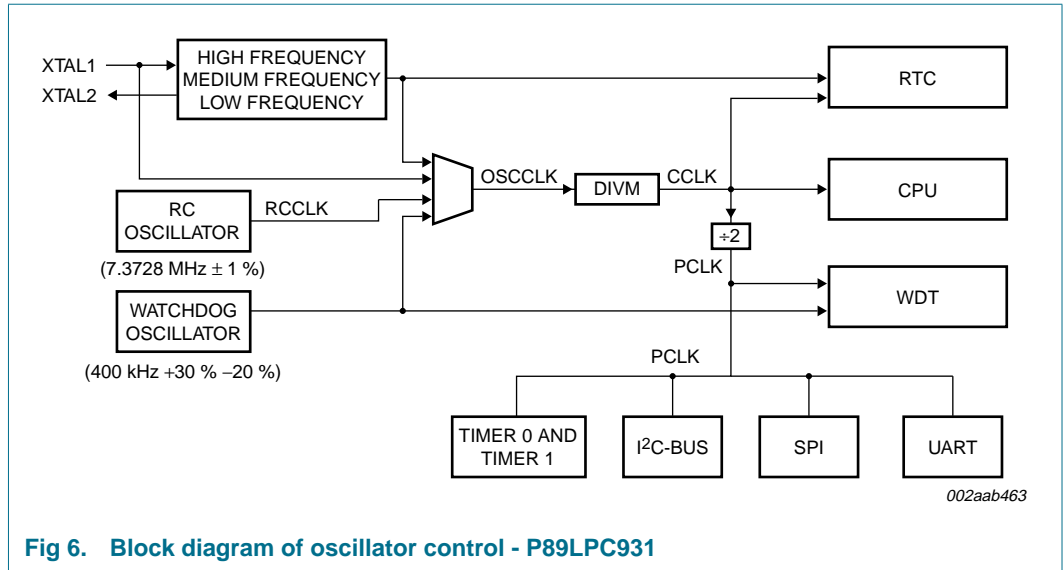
XTAL1
XTAL2
HIGH FREQUENCY
MEDIUM FREQUENCY
LOW FREQUENCY
RTC
OSCCLK
DIVM
CCLK
CPU
RC OSCILLATOR
RCCLK
(7.3728 MHz ± 1 %)
÷2
PCLK
WATCHDOG OSCILLATOR
WDT
(400 kHz +30 % −20 %)
PCLK
TIMER 0 AND TIMER 1
I$^2$C-BUS
SPI
UART
002aab463

Fig 6. Block diagram of oscillator control - P89LPC931